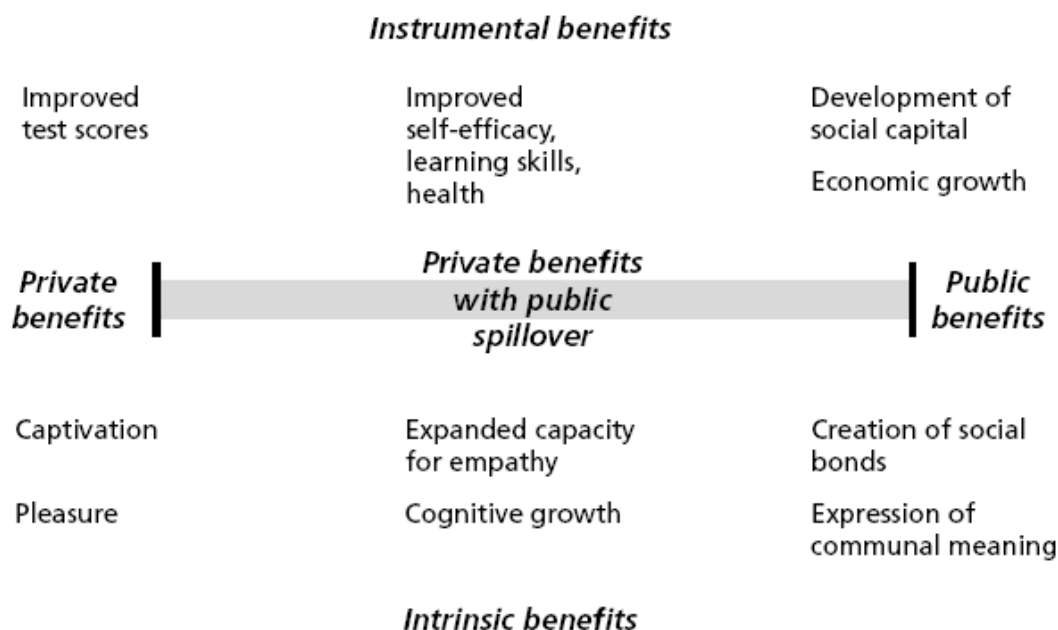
Instrumental benefits

Improved test scores

Improved self-efficacy, learning skills, health

Development of social capital

Economic growth

Private benefits

Private benefits with public spillover

Public benefits

Captivation

Pleasure

Expanded capacity for empathy

Cognitive growth

Creation of social bonds

Expression of communal meaning

Intrinsic benefits